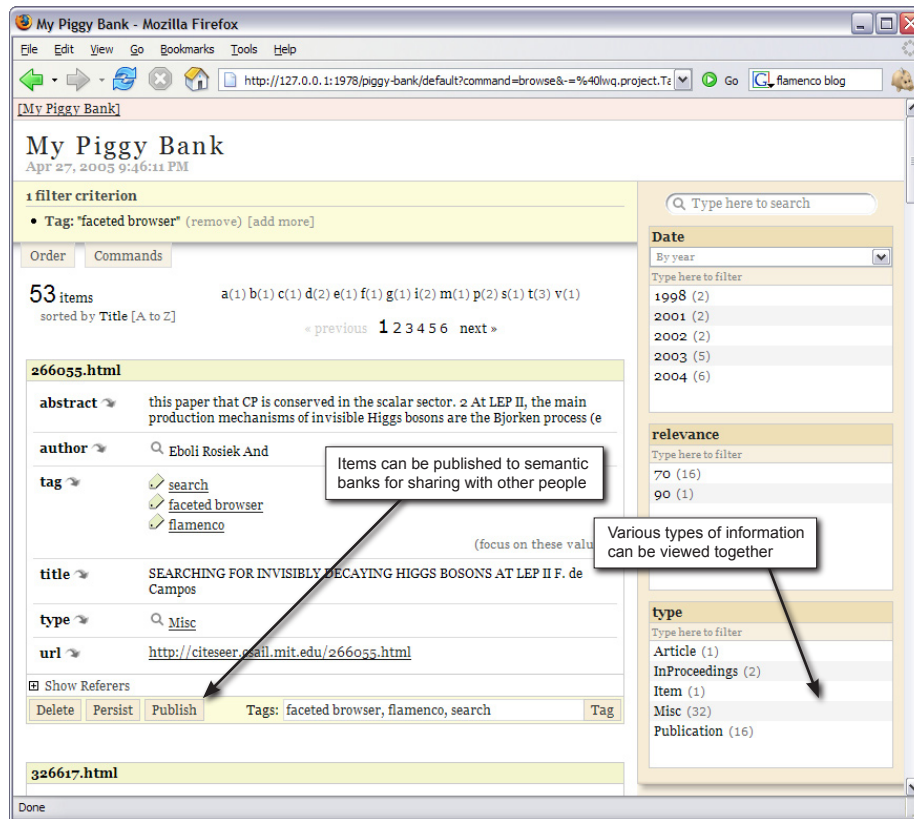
My Piggy Bank - Mozilla Firefox

File Edit View Go Bookmarks Tools Help

http://127.0.0.1:1978/piggy-bank/default?command=browse&-=%40lwq.project.Ta

Go

flamenco blog

[My Piggy Bank]

My Piggy Bank

Apr 27, 2005 9:46:11 PM

1 filter criterion

• Tag: "faceted browser" (remove) [add more]

Order Commands

53 items

sorted by Title [A to Z]

a(1) b(1) c(1) d(2) e(1) f(1) g(1) i(2) m(1) p(2) s(1) t(3) v(1)

« previous 1 2 3 4 5 6 next »

266055.html

abstract this paper that CP is conserved in the scalar sector. 2 At LEP II, the main production mechanisms of invisible Higgs bosons are the Bjorken process (e

author Eboli Rosiek And

tag search
faceted browser
flamenco

(focus on these valu

title SEARCHING FOR INVISIBLY DECAYING HIGGS BOSONS AT LEP II F. de Campos

type Misc

url http://citeseer.csail.mit.edu/266055.html

Show Referers

Delete Persist Publish Tags: faceted browser, flamenco, search Tag

326617.html

Items can be published to semantic banks for sharing with other people

Various types of information can be viewed together

Type here to search

Date

By year

Type here to filter

1998 (2)
2001 (2)
2002 (2)
2003 (5)
2004 (6)

relevance

Type here to filter

70 (16)
90 (1)

type

Type here to filter

Article (1)
InProceedings (2)
Item (1)
Misc (32)
Publication (16)

Done